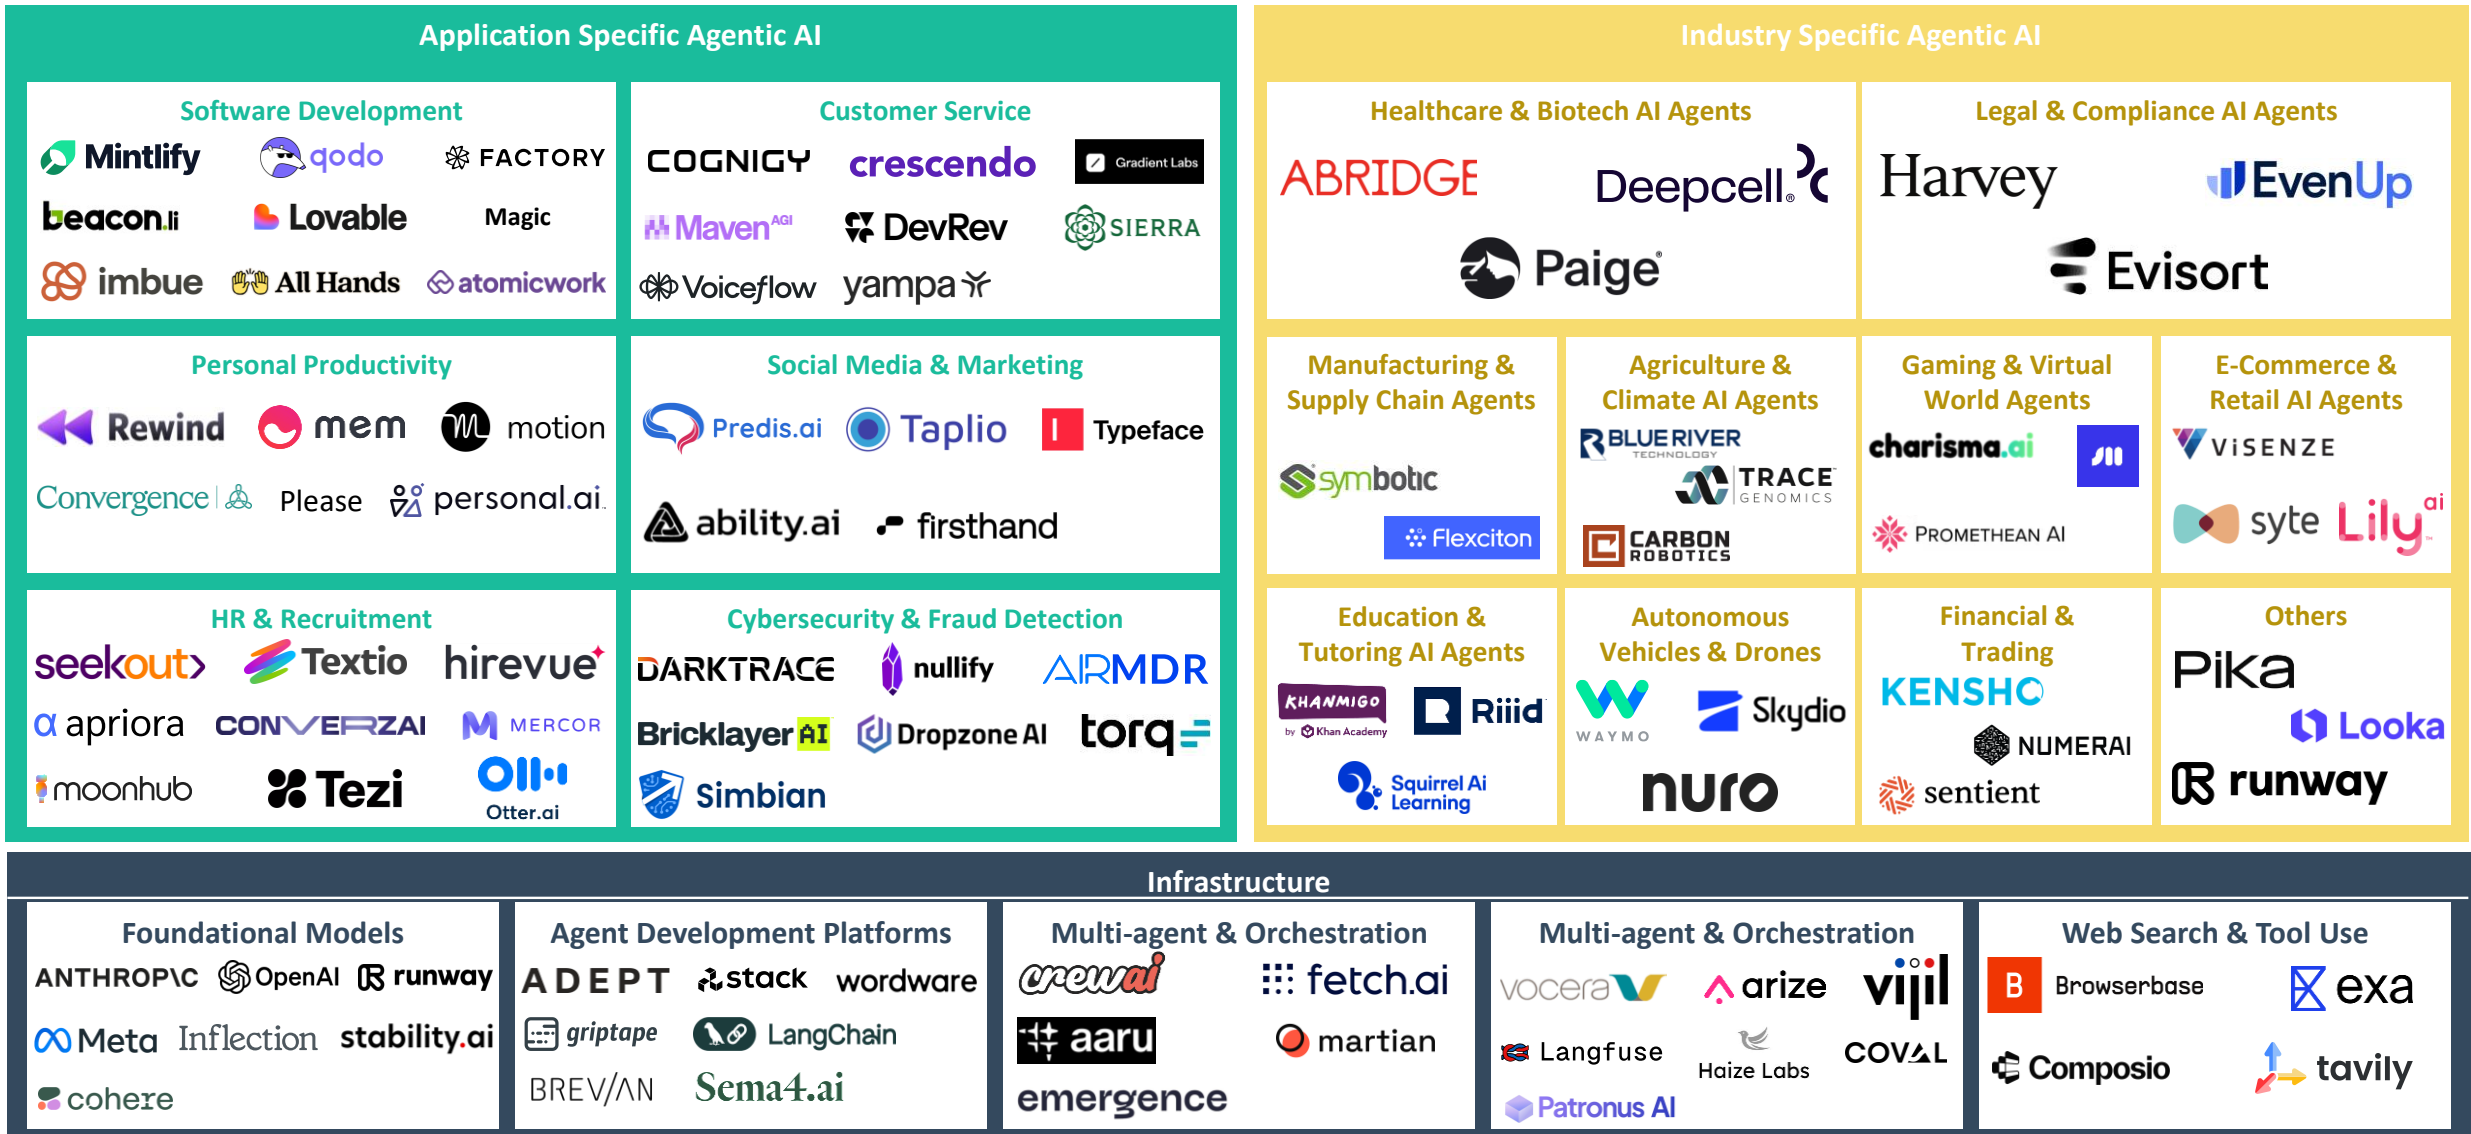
Application Specific Agentic AI

Software Development
Mintlify
qodo
FACTORY
beacon.li
Lovable
Magic
imbue
All Hands
atomicwork

Customer Service
COGNIGY
crescendo
Gradient Labs
Maven AGI
DevRev
SIERRA
Voiceflow
yampa

Personal Productivity
Rewind
mem
motion
Convergence
Please
personal.ai

Social Media & Marketing
Predis.ai
Taplio
Typeface
ability.ai
firsthand

HR & Recruitment
seekout
Textio
hirevue
apriora
CONVERZAI
MERCOR
moonhub
Tezi
Otter.ai

Cybersecurity & Fraud Detection
DARKTRACE
nullify
AIRMDR
Bricklayer AI
Dropzone AI
torq
Simbian

Industry Specific Agentic AI

Healthcare & Biotech AI Agents
ABRIDGE
Deepcell
Paige

Legal & Compliance AI Agents
Harvey
EvenUp
Evisort

Manufacturing & Supply Chain Agents
symbotic
Flexciton

Agriculture & Climate AI Agents
BLUE RIVER TECHNOLOGY
TRACE GENOMICS
CARBON ROBOTICS

Gaming & Virtual World Agents
charisma.ai
PROMETHEAN AI

E-Commerce & Retail AI Agents
ViSENZE
syte
Lily ai

Education & Tutoring AI Agents
KHANMIGO by Khan Academy
Riiid
Squirrel Ai Learning

Autonomous Vehicles & Drones
WAYMO
Skydio
nuro

Financial & Trading
KENSHO
NUMERAI
sentient

Others
Pika
Looka
runway

Infrastructure

Foundational Models
ANTHROPIC
OpenAI
runway
Meta
Inflection
stability.ai
cohere

Agent Development Platforms
ADEPT
stack
wordware
griptape
LangChain
BREVIAN
Sema4.ai

Multi-agent & Orchestration
crewai
fetch.ai
aaru
martian
emergence

Multi-agent & Orchestration
vocera
arize
vijil
Langfuse
Haize Labs
COVAL
Patronus AI

Web Search & Tool Use
Browserbase
exa
Composio
tavily